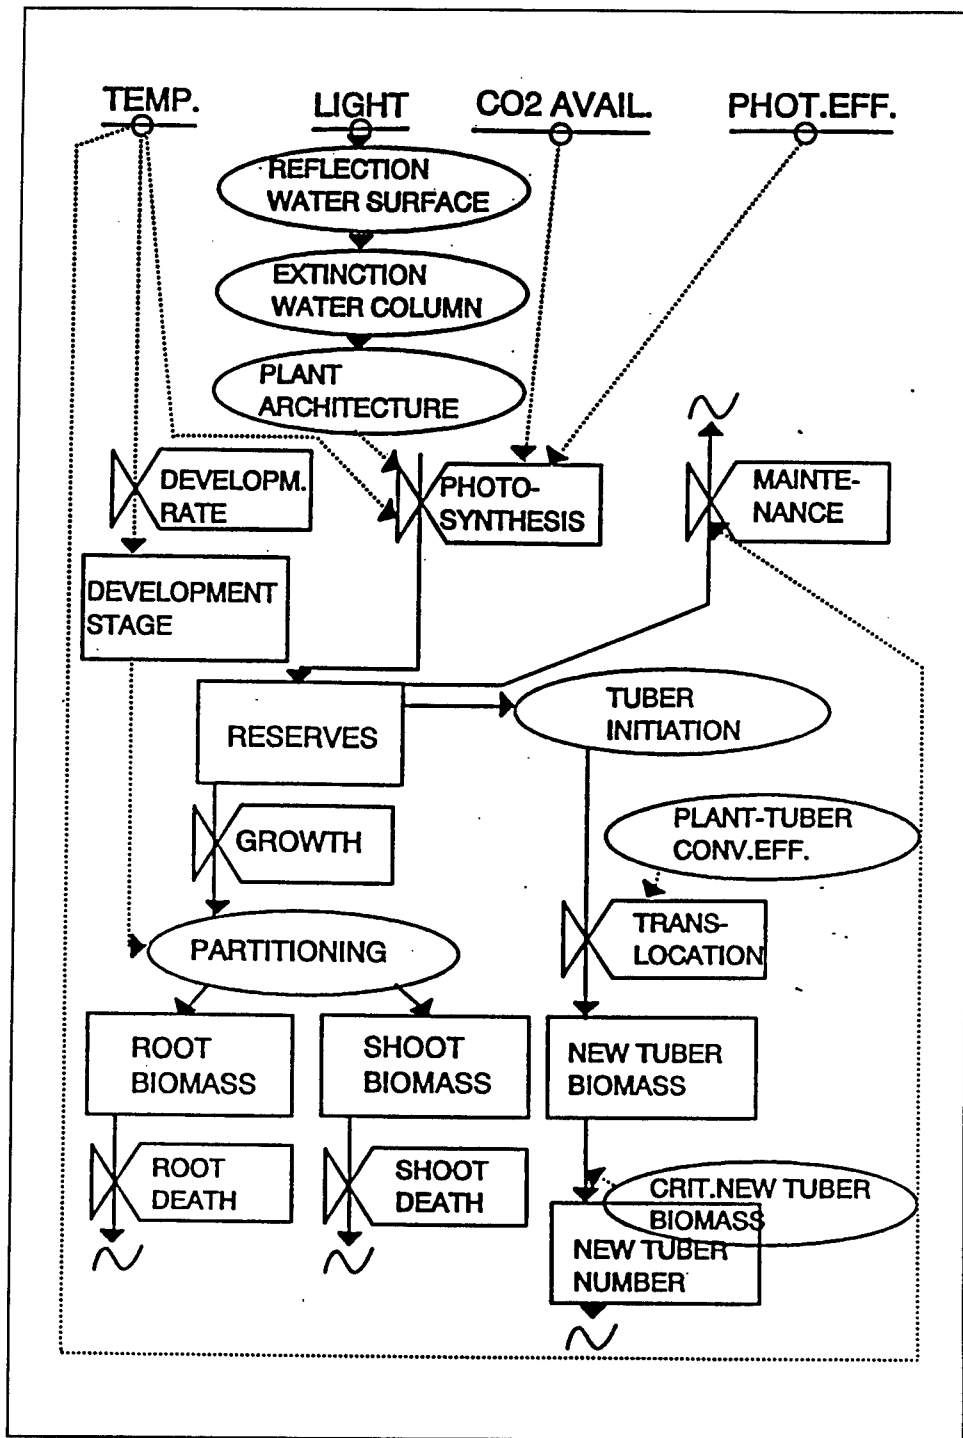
TEMP.
LIGHT
CO2 AVAIL.
PHOT.EFF.

REFLECTION WATER SURFACE

EXTINCTION WATER COLUMN

PLANT ARCHITECTURE

DEVELOPM. RATE

PHOTO-SYNTHESIS

MAINTE-NANCE

DEVELOPMENT STAGE

RESERVES

TUBER INITIATION

GROWTH

PLANT-TUBER CONV.EFF.

TRANS-LOCATION

PARTITIONING

ROOT BIOMASS

SHOOT BIOMASS

NEW TUBER BIOMASS

ROOT DEATH

SHOOT DEATH

CRIT.NEW TUBER BIOMASS

NEW TUBER NUMBER